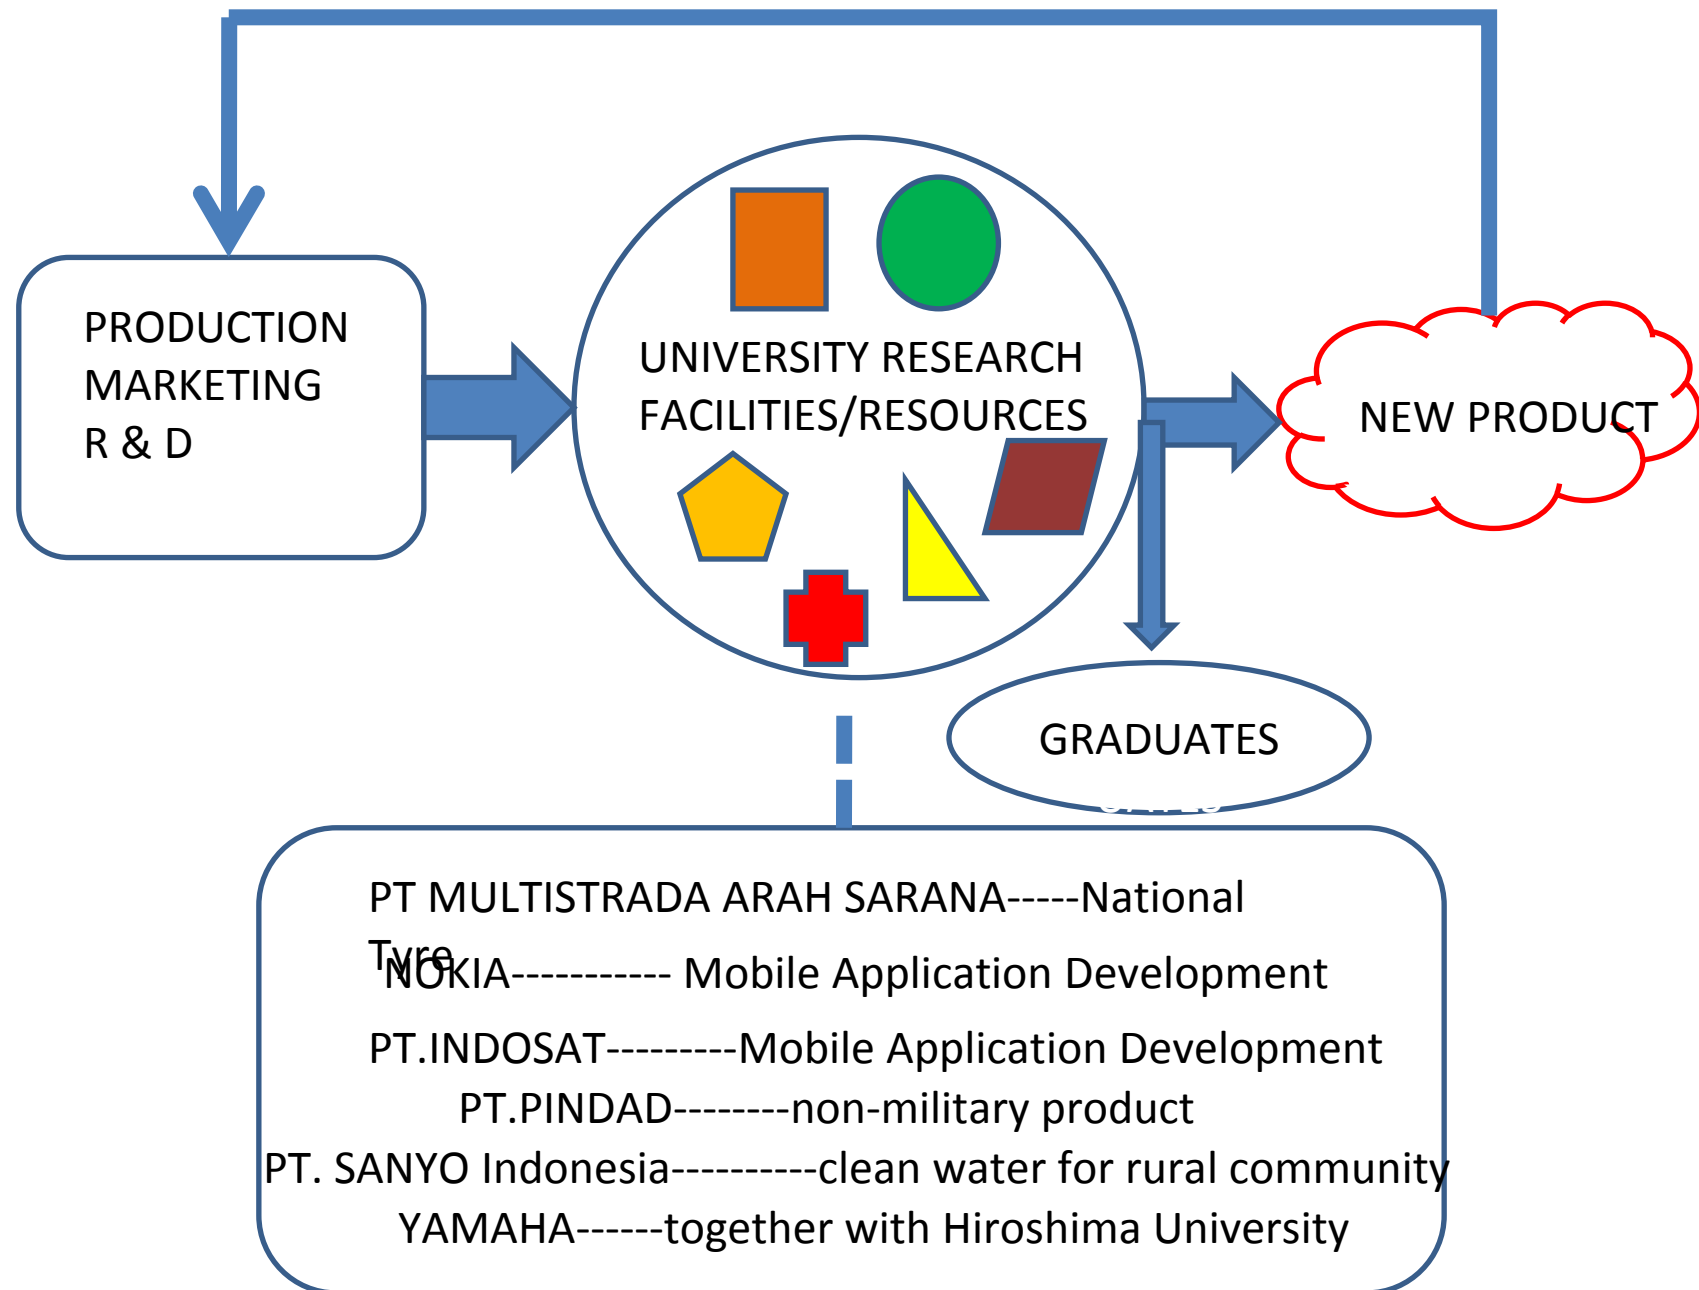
PRODUCTION
MARKETING
R & D

UNIVERSITY RESEARCH
FACILITIES/RESOURCES

NEW PRODUCT

GRADUATES

PT MULTISTRADA ARAH SARANA-----National Tyre
NOKIA----------- Mobile Application Development
PT.INDOSAT---------Mobile Application Development
PT.PINDAD--------non-military product
PT. SANYO Indonesia----------clean water for rural community
YAMAHA------together with Hiroshima University